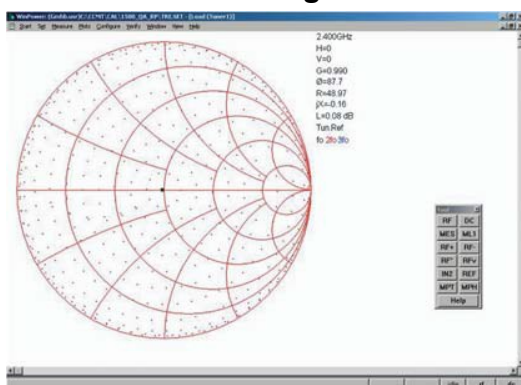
WinPower: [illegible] - [Load (Tuner1)]

Start Tail Measure Plots Configure Verify Window View Help

2.400GHz
H=0
V=0
G=0.990
Ø=87.7
R=48.97
jX=-0.16
L=0.08 dB
Tun.Ref
fo 2fo 3fo

RF DC
MES ML1
RF+ RF-
RF^ RFv
INZ REF
MPT MPH
Help